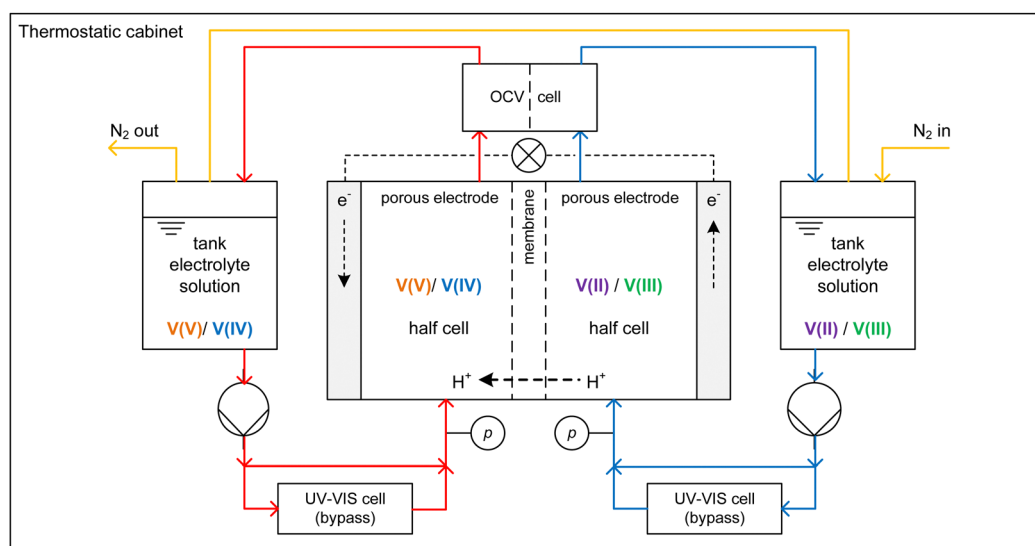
Thermostatic cabinet

$N_2$ out

$N_2$ in

OCV cell

tank electrolyte solution

V(V)/ V(IV)

e⁻

porous electrode

membrane

porous electrode

e⁻

V(V)/ V(IV)

half cell

V(II) / V(III)

half cell

$H^+$

$H^+$

tank electrolyte solution

V(II) / V(III)

p

p

UV-VIS cell (bypass)

UV-VIS cell (bypass)